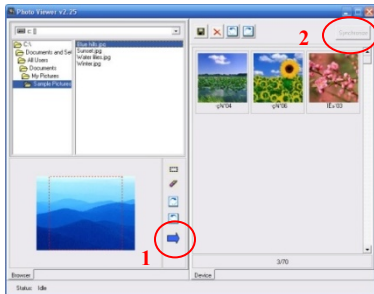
Photo Viewer v2.25

c: [

C:\
Documents and Set
All Users
Documents
My Pictures
Sample Pictures

Blue hills.jpg
Sunset.jpg
Water lilies.jpg
Winter.jpg

2

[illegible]

y\N'04

y\N'06

IE\'03

1

3/70

Browser

Device

Status: Idle